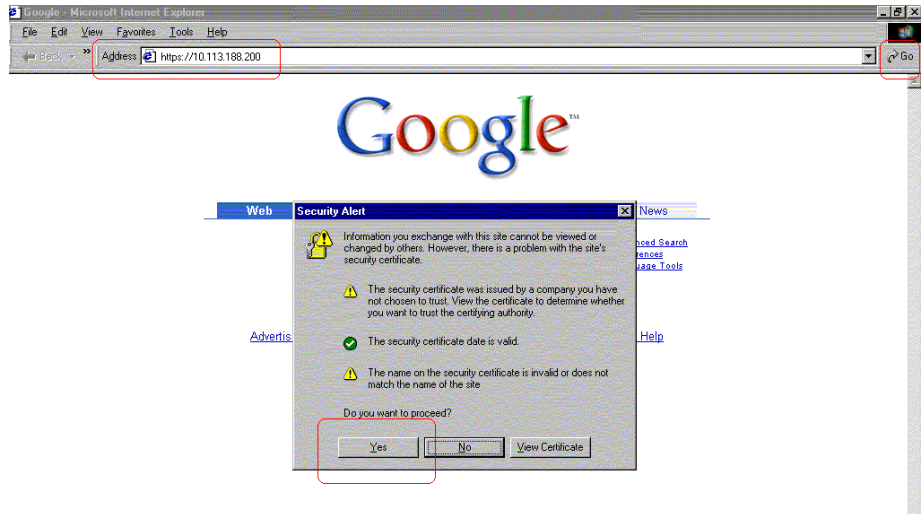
Google - Microsoft Internet Explorer

File Edit View Favorites Tools Help

Back

Address https://10.113.188.200

Go

Google™

Web

News

nced Search
rences
uage Tools

Advertis

Help

Security Alert

Information you exchange with this site cannot be viewed or changed by others. However, there is a problem with the site's security certificate.

The security certificate was issued by a company you have not chosen to trust. View the certificate to determine whether you want to trust the certifying authority.

The security certificate date is valid.

The name on the security certificate is invalid or does not match the name of the site

Do you want to proceed?

Yes No View Certificate